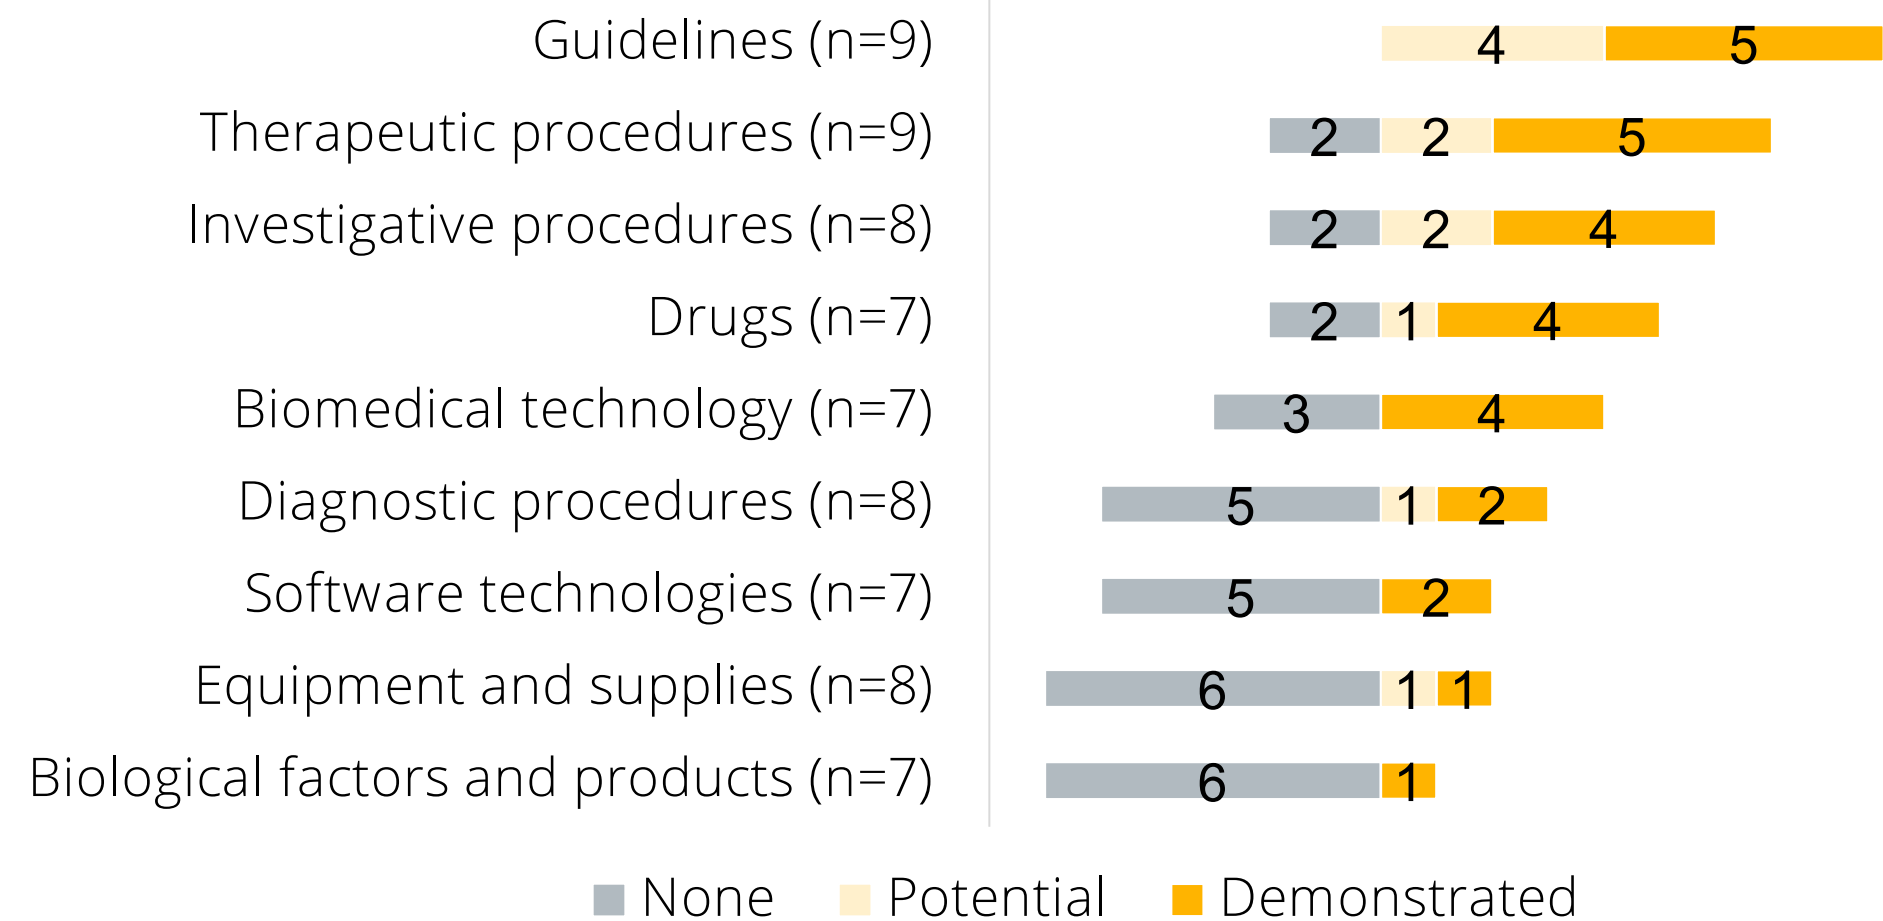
Guidelines (n=9) 4 5
Therapeutic procedures (n=9) 2 2 5
Investigative procedures (n=8) 2 2 4
Drugs (n=7) 2 1 4
Biomedical technology (n=7) 3 4
Diagnostic procedures (n=8) 5 1 2
Software technologies (n=7) 5 2
Equipment and supplies (n=8) 6 1 1
Biological factors and products (n=7) 6 1

None Potential Demonstrated